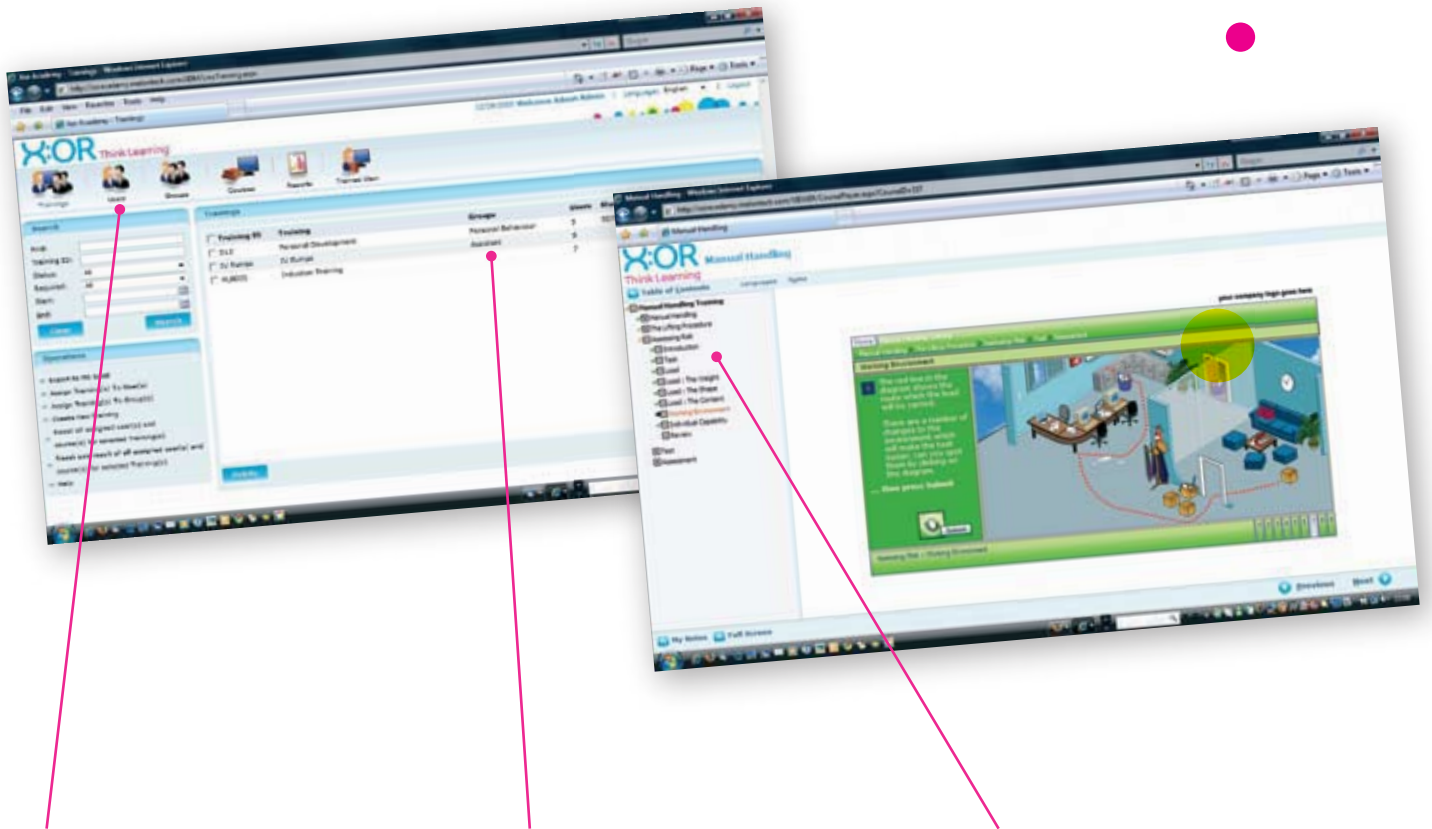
XOR Think Learning

Trainings Users Groups Courses Reports Trainee View

Search

Operations

Trainings

| Training ID | Training | Groups | Users |
|---|---|---|---|
| D12 | Personal Development | Personal Behaviour | 5 |
| SU Human | SU Human | Assistant | 9 |
| HUB003 | Induction Training | | 7 |

XOR Think Learning Manual Handling

Table of Contents

Manual Handling Training
Manual Handling
The Lifting Procedure
Assessing Risk
Introduction
Task
Load
Load - The Weight
Load - The Shape
Load - The Content
Working Environment
Individual Capability
Review
Test
Assessment

your company logo goes here

Working Environment

Submit

Previous Next

My Notes Full Screen